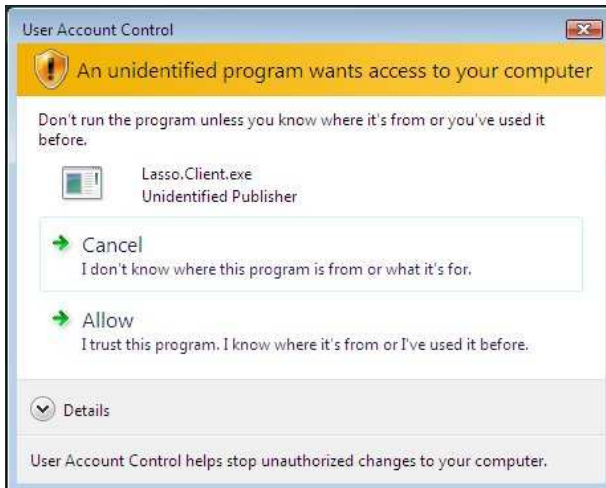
User Account Control

An unidentified program wants access to your computer

Don't run the program unless you know where it's from or you've used it before.

Lasso.Client.exe
Unidentified Publisher

Cancel
I don't know where this program is from or what it's for.

Allow
I trust this program. I know where it's from or I've used it before.

Details

User Account Control helps stop unauthorized changes to your computer.